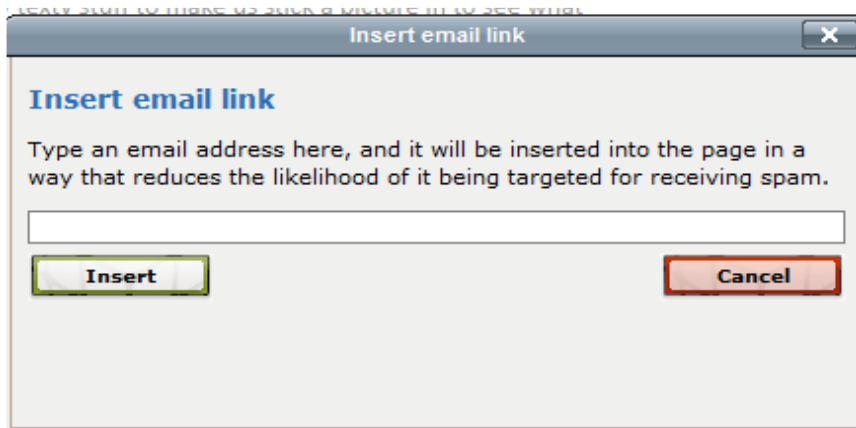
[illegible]

Insert email link

×

Insert email link

Type an email address here, and it will be inserted into the page in a way that reduces the likelihood of it being targeted for receiving spam.

Insert

Cancel